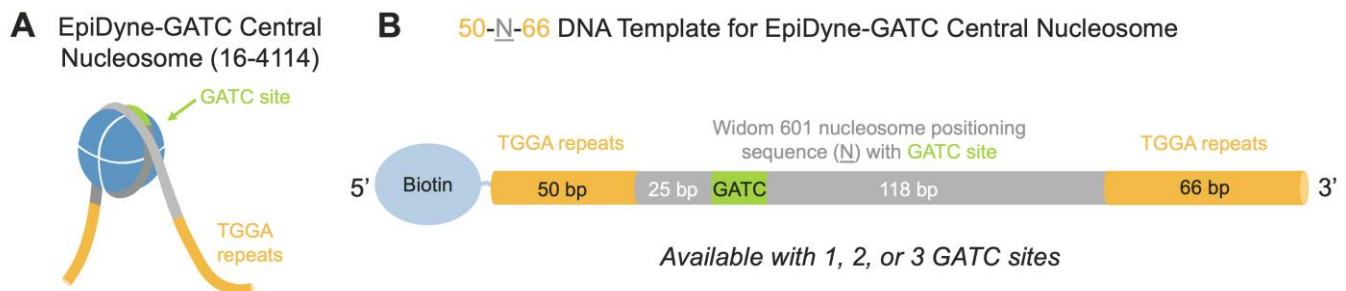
A EpiDyne-GATC Central Nucleosome (16-4114)

GATC site

TGGA repeats

B 50-N-66 DNA Template for EpiDyne-GATC Central Nucleosome

TGGA repeats

Widom 601 nucleosome positioning sequence (N) with GATC site

TGGA repeats

5' Biotin 50 bp 25 bp GATC 118 bp 66 bp 3'

Available with 1, 2, or 3 GATC sites